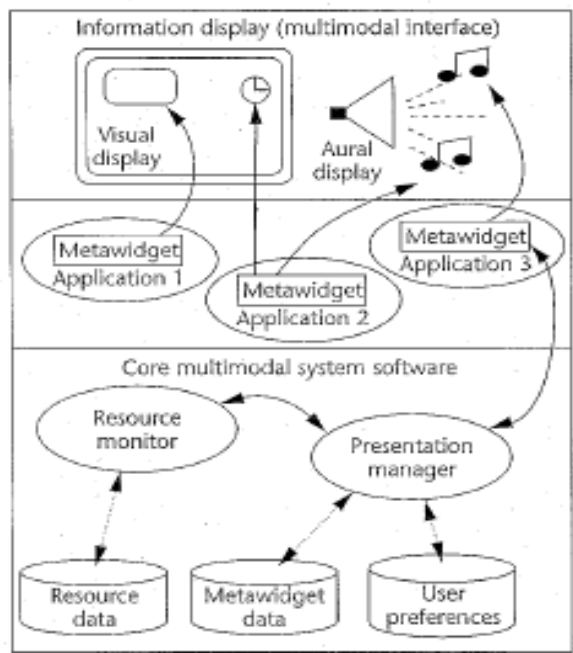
Information display (multimodal interface)

Visual display

Aural display

Metawidget
Application 1

Metawidget
Application 2

Metawidget
Application 3

Core multimodal system software

Resource monitor

Presentation manager

Resource data

Metawidget data

User preferences